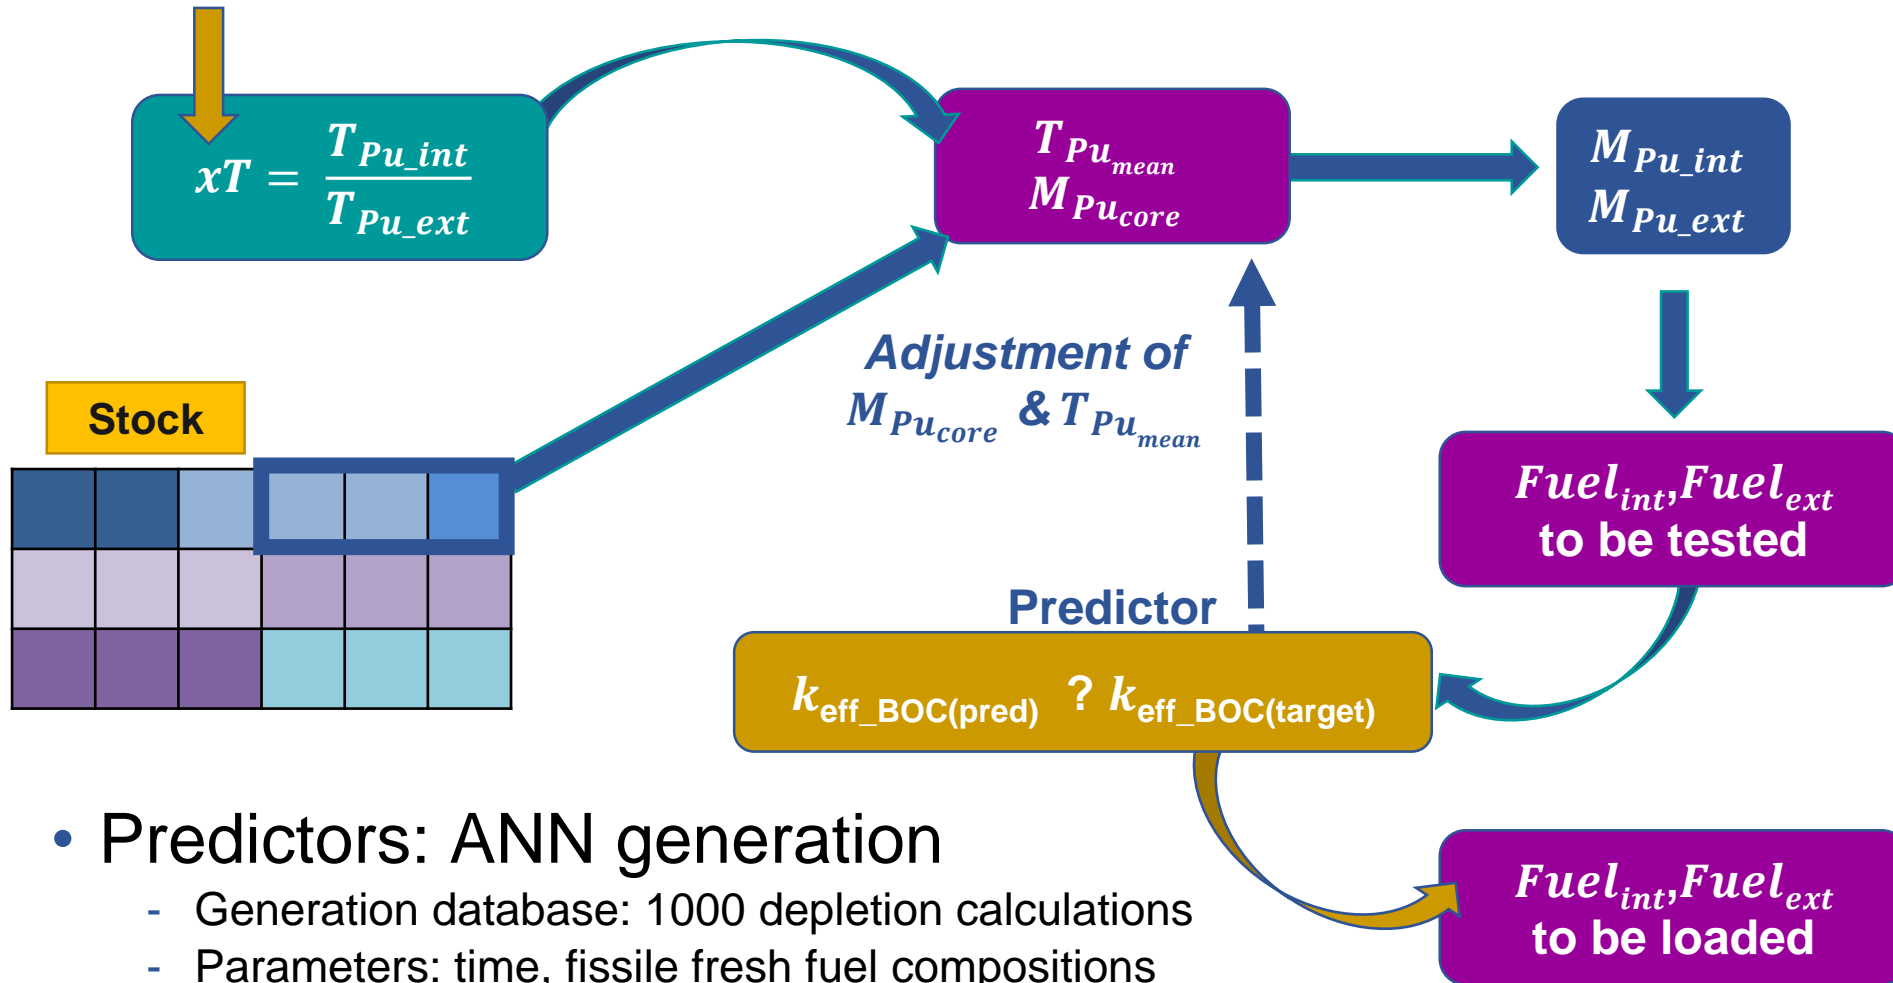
$xT = \frac{T_{Pu\_int}}{T_{Pu\_ext}}$

$T_{Pu_{mean}}$
$M_{Pu_{core}}$

$M_{Pu\_int}$
$M_{Pu\_ext}$

Stock

Adjustment of
$M_{Pu_{core}}$ & $T_{Pu_{mean}}$

$Fuel_{int}$,$Fuel_{ext}$
to be tested

Predictor

$k_{eff\_BOC(pred)}$ ? $k_{eff\_BOC(target)}$

• Predictors: ANN generation
- Generation database: 1000 depletion calculations
- Parameters: time, fissile fresh fuel compositions

$Fuel_{int}$,$Fuel_{ext}$
to be loaded